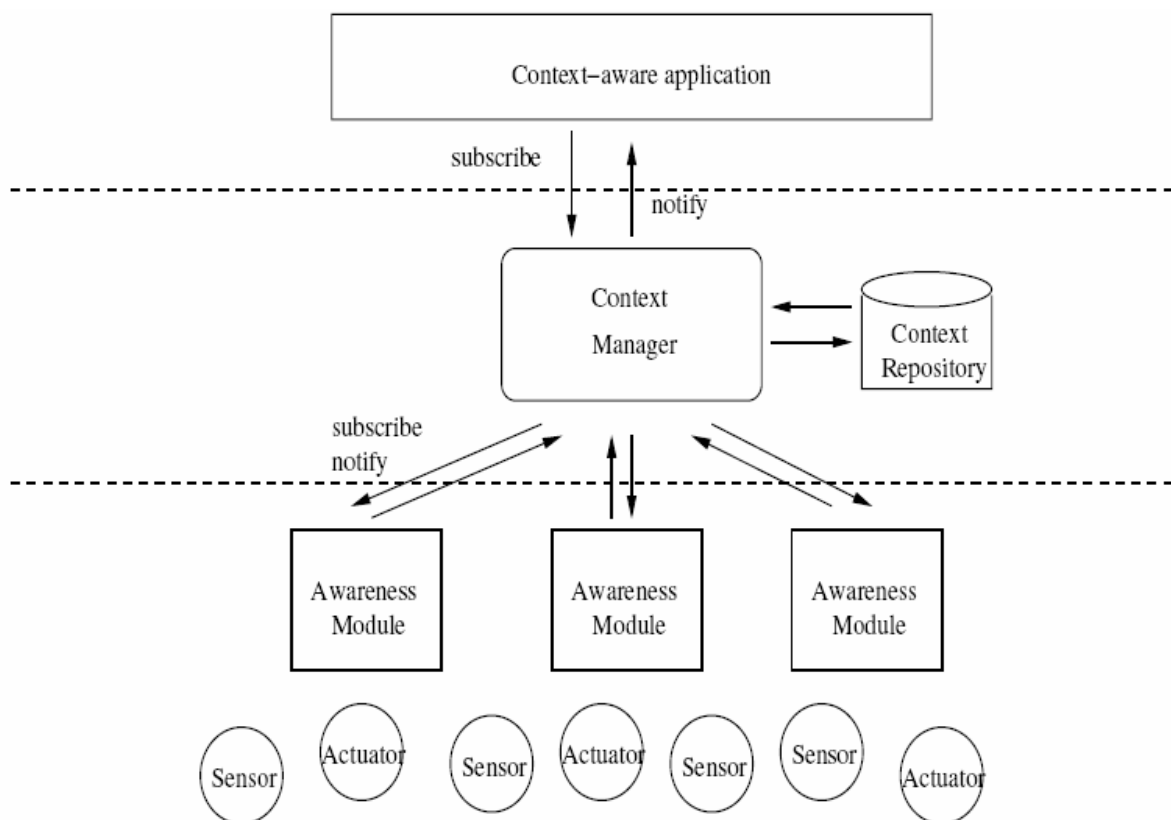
Context–aware application

subscribe

notify

Context Manager

Context Repository

subscribe
notify

Awareness Module

Awareness Module

Awareness Module

Sensor

Actuator

Sensor

Actuator

Sensor

Sensor

Actuator